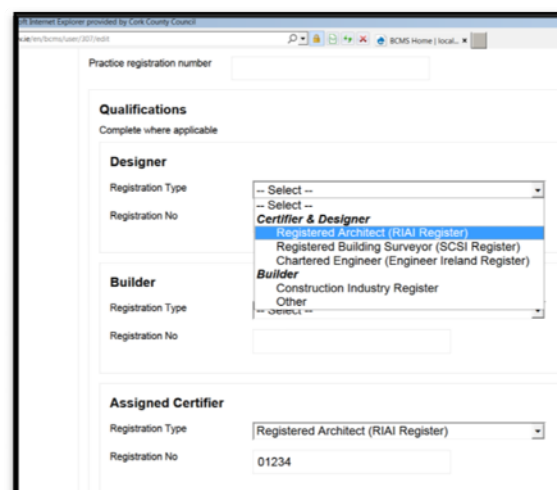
ft Internet Explorer provided by Cork County Council

ie/en/bcms/user/307/edit

BCMS Home | local...

Practice registration number

Qualifications

Complete where applicable

Designer

Registration Type

-- Select --

Registration No

-- Select --

Certifier & Designer

Registered Architect (RIAI Register)

Registered Building Surveyor (SCSI Register)

Chartered Engineer (Engineer Ireland Register)

Builder

Construction Industry Register

Other

Builder

Registration Type

-- Select --

Registration No

Assigned Certifier

Registration Type

Registered Architect (RIAI Register)

Registration No

01234